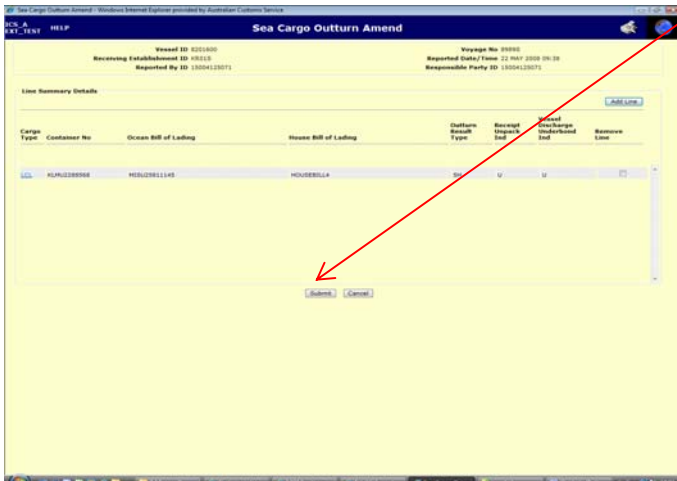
Sea Cargo Outturn Amend - Windows Internet Explorer provided by Australian Customs Service

ICS_A EXT_TEST HELP

Sea Cargo Outturn Amend

Vessel ID 8201600
Receiving Establishment ID XR01S
Reported By ID 15004125071

Voyage No 09890
Reported Date/Time 22 MAY 2008 09:38
Responsible Party ID 15004125071

Line Summary Details

Add Line

| Cargo Type | Container No | Ocean Bill of Lading | House Bill of Lading | Outturn Result Type | Receipt Unpack Ind | Vessel Discharge Underbond Ind | Remove Line |
|---|---|---|---|---|---|---|---|
| LCL | KLMU2088968 | MISU29811145 | HOUSEBILLA | SN | U | U | |

Submit Cancel